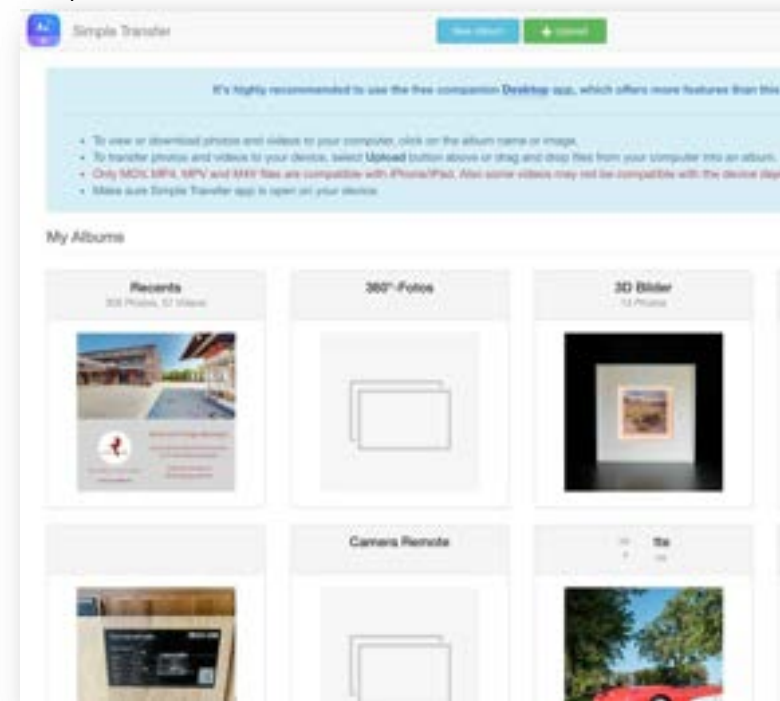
Simple Transfer

New album

+ Upload

It's highly recommended to use the free companion Desktop app, which offers more features than this

• To view or download photos and videos to your computer, click on the album name or image.
• To transfer photos and videos to your device, select Upload button above or drag and drop files from your computer into an album.
• Only MOV, MP4, M4V and M4V files are compatible with iPhone/iPad. Also some videos may not be compatible with the device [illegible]
• Make sure Simple Transfer app is open on your device.

My Albums

Recents
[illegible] Photos, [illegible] Videos

360°-Fotos

3D Bilder
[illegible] Photos

Camera Remote

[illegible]